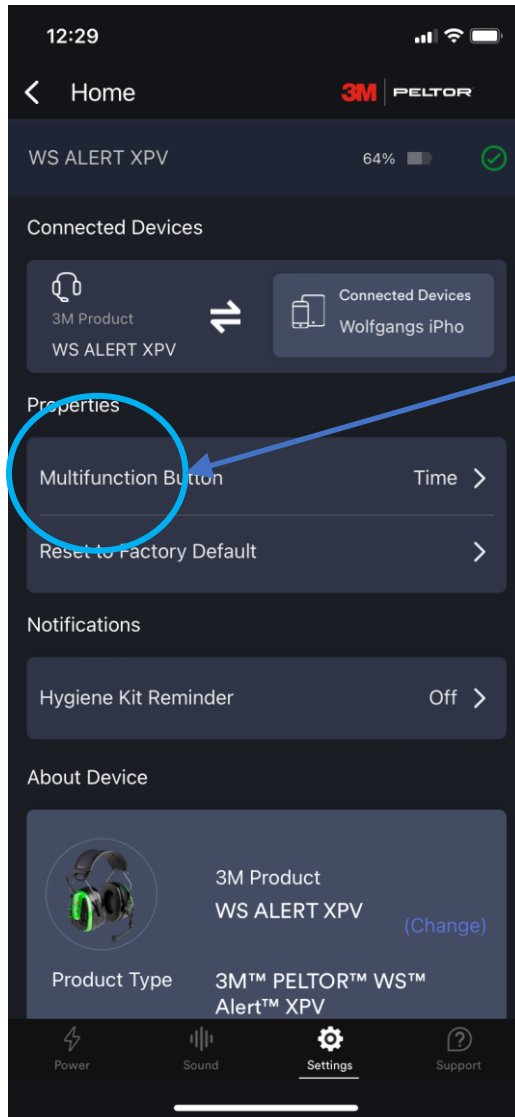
12:29

Home

3M PELTOR

WS ALERT XPV 64%

Connected Devices

3M Product
WS ALERT XPV

Connected Devices
Wolfgangs iPho

Properties

Multifunction Button Time

Reset to Factory Default

Notifications

Hygiene Kit Reminder Off

About Device

3M Product
WS ALERT XPV
(Change)

Product Type 3M™ PELTOR™ WS™ Alert™ XPV

Power Sound Settings Support